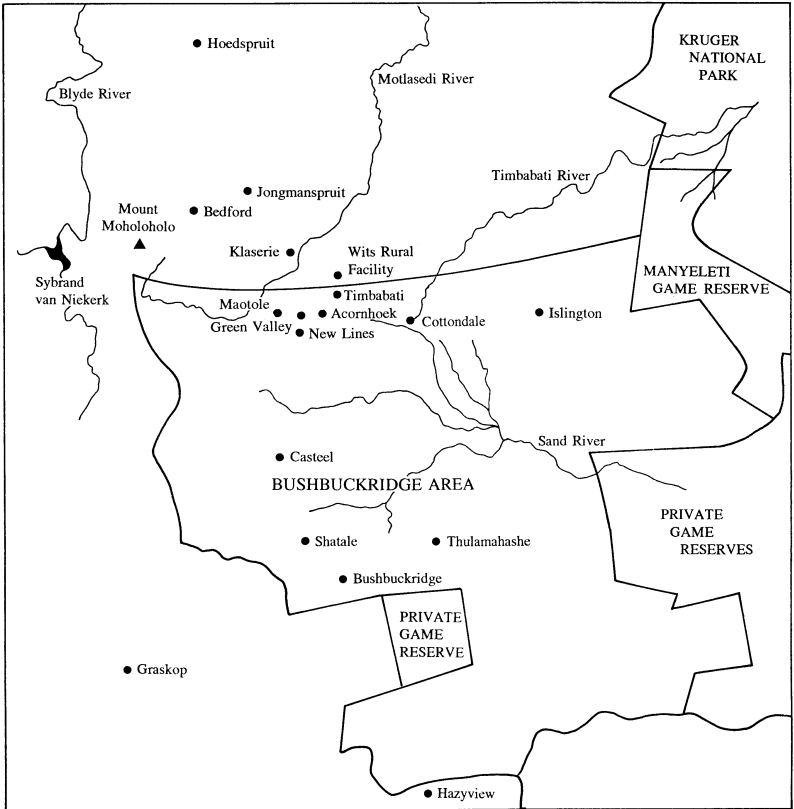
Hoedspruit

KRUGER NATIONAL PARK

Blyde River

Motlasedi River

Timbabati River

Jongmanspruit

Mount Moholoholo

Bedford

Klaserie

Wits Rural Facility

Sybrand van Niekerk

MANYELETI GAME RESERVE

Timbabati

Maotole

Acornhoek

Cottondale

Islington

Green Valley

New Lines

Sand River

Casteel

BUSHBUCKRIDGE AREA

PRIVATE GAME RESERVES

Shatale

Thulamahashe

Bushbuckridge

PRIVATE GAME RESERVE

Graskop

Hazyview